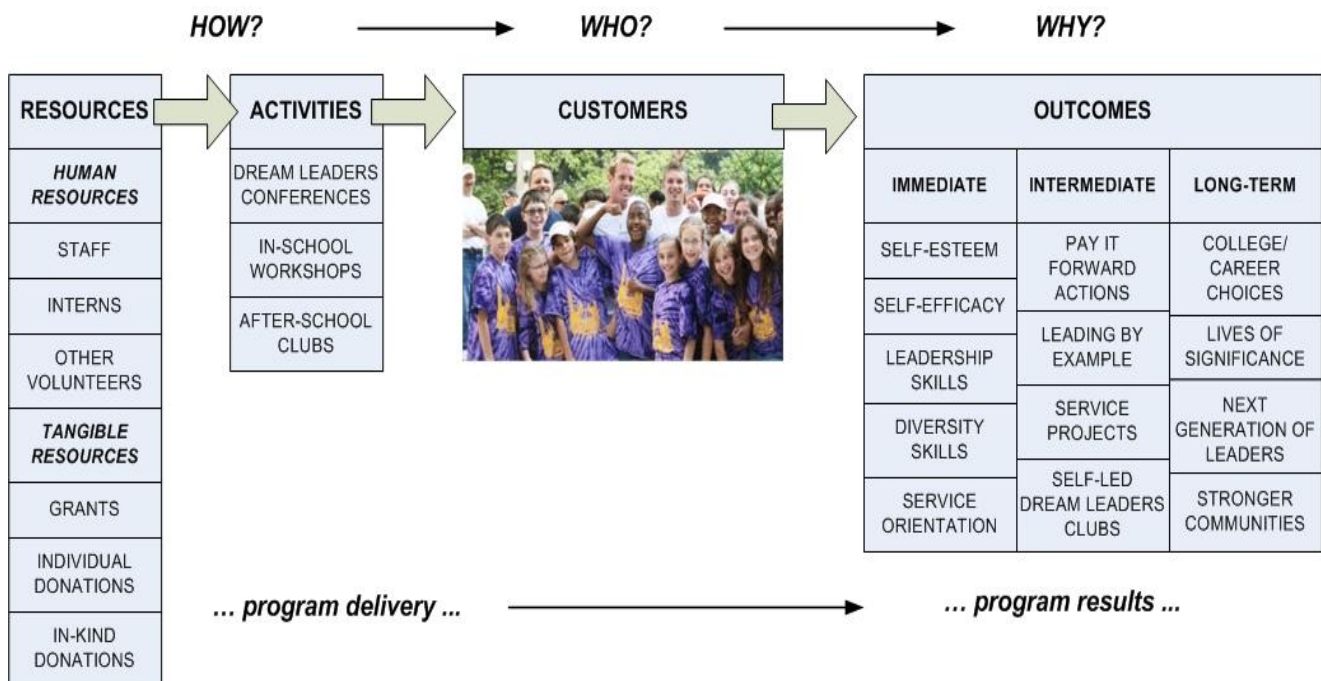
HOW? WHO? WHY?

RESOURCES

HUMAN RESOURCES

STAFF

INTERNS

OTHER VOLUNTEERS

TANGIBLE RESOURCES

GRANTS

INDIVIDUAL DONATIONS

IN-KIND DONATIONS

ACTIVITIES

DREAM LEADERS CONFERENCES

IN-SCHOOL WORKSHOPS

AFTER-SCHOOL CLUBS

CUSTOMERS

OUTCOMES

| IMMEDIATE | INTERMEDIATE | LONG-TERM |
|---|---|---|
| SELF-ESTEEM | PAY IT FORWARD ACTIONS | COLLEGE/ CAREER CHOICES |
| SELF-EFFICACY | LEADING BY EXAMPLE | LIVES OF SIGNIFICANCE |
| LEADERSHIP SKILLS | SERVICE PROJECTS | NEXT GENERATION OF LEADERS |
| DIVERSITY SKILLS | SELF-LED DREAM LEADERS CLUBS | STRONGER COMMUNITIES |
| SERVICE ORIENTATION | | |

... program delivery ... ... program results ...